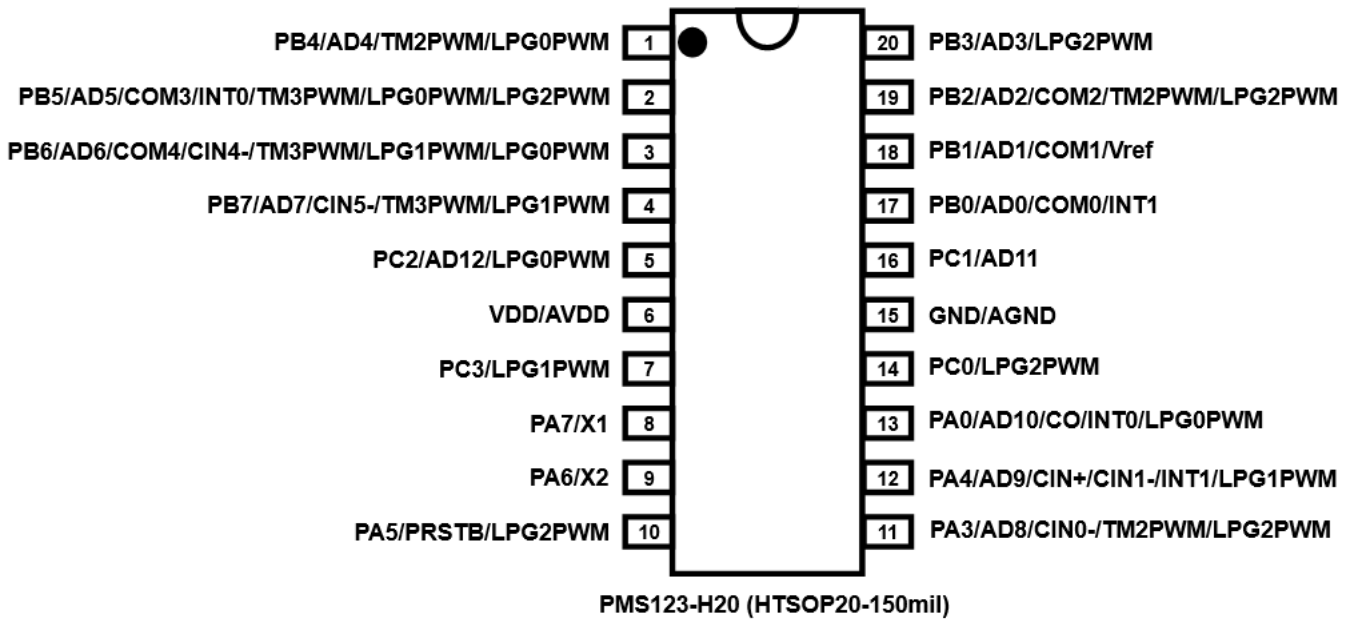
PB4/AD4/TM2PWM/LPG0PWM 1
20 PB3/AD3/LPG2PWM

PB5/AD5/COM3/INT0/TM3PWM/LPG0PWM/LPG2PWM 2
19 PB2/AD2/COM2/TM2PWM/LPG2PWM

PB6/AD6/COM4/CIN4-/TM3PWM/LPG1PWM/LPG0PWM 3
18 PB1/AD1/COM1/Vref

PB7/AD7/CIN5-/TM3PWM/LPG1PWM 4
17 PB0/AD0/COM0/INT1

PC2/AD12/LPG0PWM 5
16 PC1/AD11

VDD/AVDD 6
15 GND/AGND

PC3/LPG1PWM 7
14 PC0/LPG2PWM

PA7/X1 8
13 PA0/AD10/CO/INT0/LPG0PWM

PA6/X2 9
12 PA4/AD9/CIN+/CIN1-/INT1/LPG1PWM

PA5/PRSTB/LPG2PWM 10
11 PA3/AD8/CIN0-/TM2PWM/LPG2PWM

PMS123-H20 (HTSOP20-150mil)